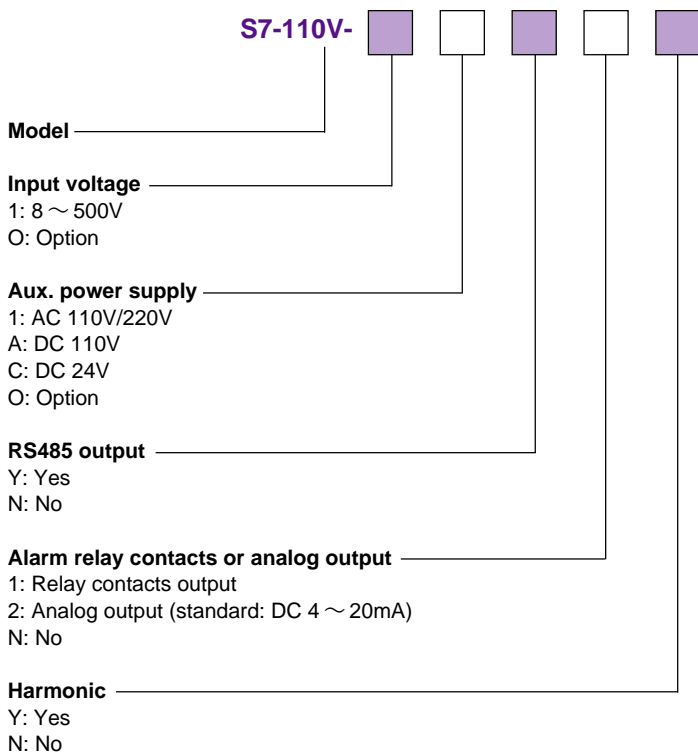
S7-110V-

Model

Input voltage
1: 8 ～ 500V
O: Option

Aux. power supply
1: AC 110V/220V
A: DC 110V
C: DC 24V
O: Option

RS485 output
Y: Yes
N: No

Alarm relay contacts or analog output
1: Relay contacts output
2: Analog output (standard: DC 4 ～ 20mA)
N: No

Harmonic
Y: Yes
N: No